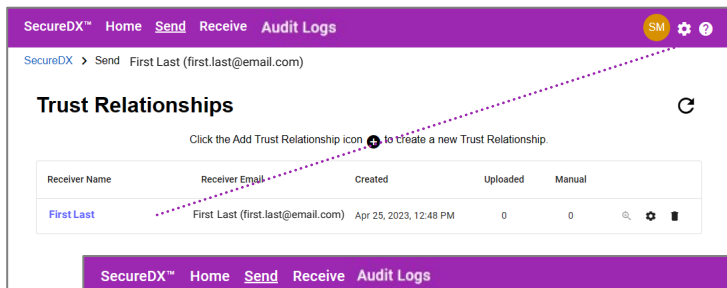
SecureDX™ Home Send Receive Audit Logs SM

SecureDX > Send First Last (first.last@email.com)

Trust Relationships

Click the Add Trust Relationship icon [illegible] to create a new Trust Relationship.

| Receiver Name | Receiver Email | Created | Uploaded | Manual |
|---|---|---|---|---|
| First Last | First Last (first.last@email.com) | Apr 25, 2023, 12:48 PM | 0 | 0 |

SecureDX™ Home Send Receive Audit Logs